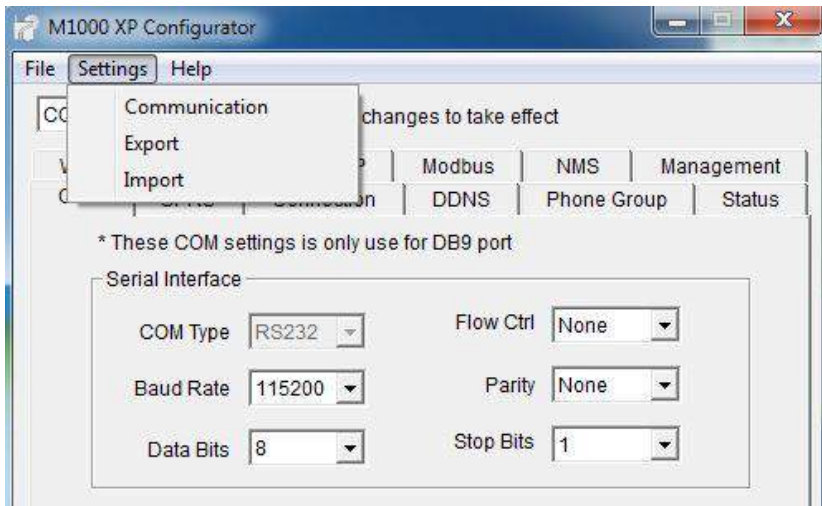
M1000 XP Configurator

File Settings Help

Communication
Export
Import

CO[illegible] changes to take effect

V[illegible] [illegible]P Modbus NMS Management

C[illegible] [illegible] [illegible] DDNS Phone Group Status

* These COM settings is only use for DB9 port

Serial Interface

COM Type RS232

Baud Rate 115200

Data Bits 8

Flow Ctrl None

Parity None

Stop Bits 1